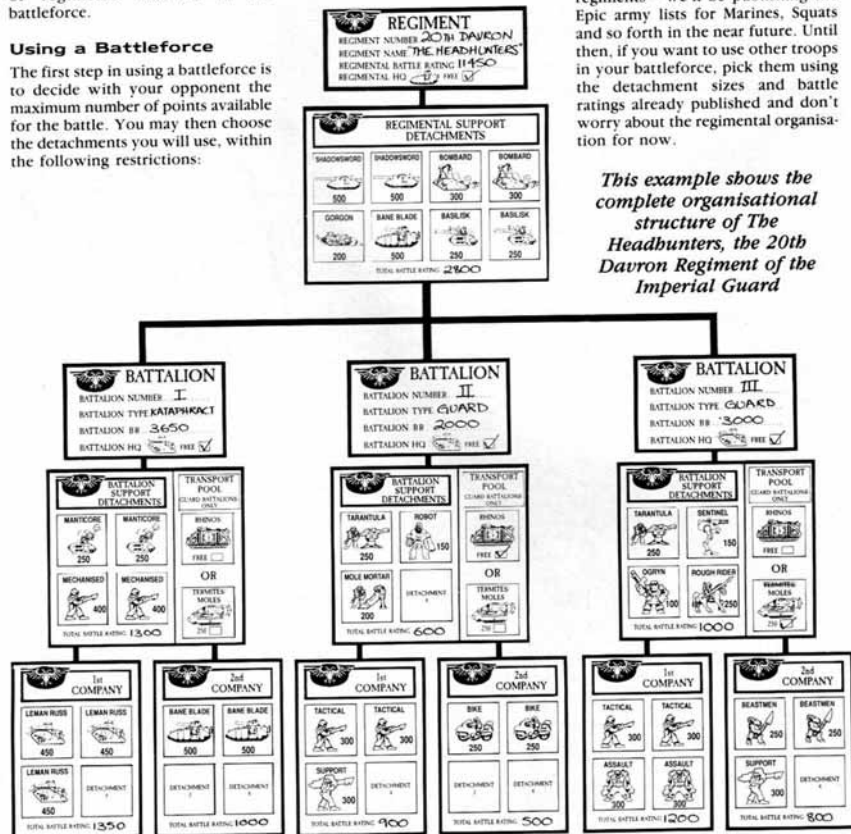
battleforce.

**Using a Battleforce**

The first step in using a battleforce is to decide with your opponent the maximum number of points available for the battle. You may then choose the detachments you will use, within the following restrictions:

REGIMENT
REGIMENT NUMBER 20TH DAVRON
REGIMENT NAME "THE HEADHUNTERS"
REGIMENTAL BATTLE RATING 11450
REGIMENTAL HQ FREE ☑

REGIMENTAL SUPPORT DETACHMENTS

| SHADOWSWORD | SHADOWSWORD | BOMBARD | BOMBARD |
|---|---|---|---|
| 500 | 500 | 300 | 300 |
| GORGON | BANE BLADE | BASILISK | BASILISK |
| 200 | 500 | 250 | 250 |

TOTAL BATTLE RATING 2800

regiments - we'll be publishing Epic army lists for Marines, Squats and so forth in the near future. Until then, if you want to use other troops in your battleforce, pick them using the detachment sizes and battle ratings already published and don't worry about the regimental organisation for now.

*This example shows the complete organisational structure of The Headhunters, the 20th Davron Regiment of the Imperial Guard*

BATTALION
BATTALION NUMBER I
BATTALION TYPE KATAPHRACT
BATTALION BR 3650
BATTALION HQ FREE ☑

BATTALION SUPPORT DETACHMENTS

| MANTICORE | MANTICORE |
|---|---|
| 250 | 250 |
| MECHANISED | MECHANISED |
| 400 | 400 |

TOTAL BATTLE RATING 1300

TRANSPORT POOL
GUARD BATTALIONS ONLY
RHINOS
FREE ☐
OR
TERMITES MOLES
250 ☐

1st COMPANY

| LEMAN RUSS | LEMAN RUSS |
|---|---|
| 450 | 450 |
| LEMAN RUSS | DETACHMENT |
| 450 | |

TOTAL BATTLE RATING 1350

2nd COMPANY

| BANE BLADE | BANE BLADE |
|---|---|
| 500 | 500 |
| DETACHMENT 3 | DETACHMENT 4 |

TOTAL BATTLE RATING 1000

BATTALION
BATTALION NUMBER II
BATTALION TYPE GUARD
BATTALION BR 2000
BATTALION HQ FREE ☑

BATTALION SUPPORT DETACHMENTS

| TARANTULA | ROBOT |
|---|---|
| 250 | 150 |
| MOLE MORTAR | DETACHMENT 4 |
| 200 | |

TOTAL BATTLE RATING 600

TRANSPORT POOL
GUARD BATTALIONS ONLY
RHINOS
FREE ☑
OR
TERMITES MOLES
250 ☐

1st COMPANY

| TACTICAL | TACTICAL |
|---|---|
| 300 | 300 |
| SUPPORT | DETACHMENT |
| 300 | |

TOTAL BATTLE RATING 900

2nd COMPANY

| BIKE | BIKE |
|---|---|
| 250 | 250 |
| DETACHMENT 3 | DETACHMENT 4 |

TOTAL BATTLE RATING 500

BATTALION
BATTALION NUMBER III
BATTALION TYPE GUARD
BATTALION BR 3000
BATTALION HQ FREE ☑

BATTALION SUPPORT DETACHMENTS

| TARANTULA | SENTINEL |
|---|---|
| 250 | 150 |
| OGRYN | ROUGH RIDER |
| 100 | 250 |

TOTAL BATTLE RATING 1000

TRANSPORT POOL
GUARD BATTALIONS ONLY
RHINOS
FREE ☐
OR
TERMITES MOLES
250 ☑

1st COMPANY

| TACTICAL | TACTICAL |
|---|---|
| 300 | 300 |
| ASSAULT | ASSAULT |
| 300 | 300 |

TOTAL BATTLE RATING 1200

2nd COMPANY

| BEASTMEN | BEASTMEN |
|---|---|
| 250 | 250 |
| SUPPORT | DETACHMENT 4 |
| 300 | |

TOTAL BATTLE RATING 800